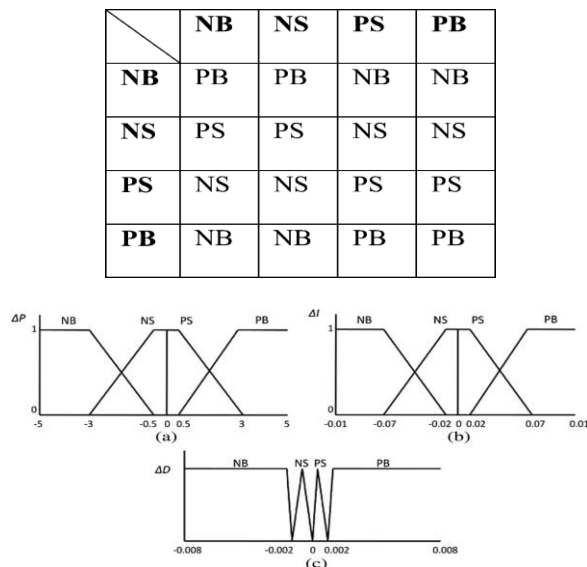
| | NB | NS | PS | PB |
|---|---|---|---|---|
| NB | PB | PB | NB | NB |
| NS | PS | PS | NS | NS |
| PS | NS | NS | PS | PS |
| PB | NB | NB | PB | PB |

ΔP
NB NS PS PB
1
0
-5 -3 -0.5 0 0.5 3 5
(a)

ΔI
NB NS PS PB
1
0
-0.01 -0.07 -0.02 0 0.02 0.07 0.01
(b)

ΔD
NB NS PS PB
-0.008 -0.002 0 0.002 0.008
(c)